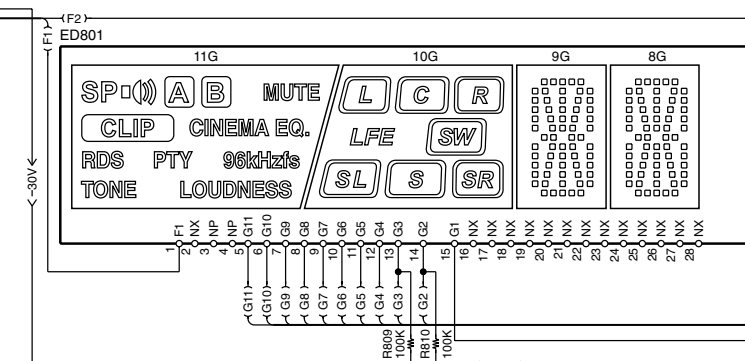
F2
F1
ED801
11G
10G
9G
8G
SP
A
B
MUTE
CLIP
CINEMA EQ.
RDS
PTY
96kHzfs
TONE
LOUDNESS
L
C
R
LFE
SW
SL
S
SR
-30V
F1 NX NP NP G11 G10 G9 G8 G7 G6 G5 G4 G3 G2 G1 NX NX NX NX NX NX NX NX NX NX NX NX NX
1 2 3 4 5 6 7 8 9 10 11 12 13 14 15 16 17 18 19 20 21 22 23 24 25 26 27 28
G11
G10
G9
G8
G7
G6
G5
G4
G3
G2
R809
100K
R810
100K